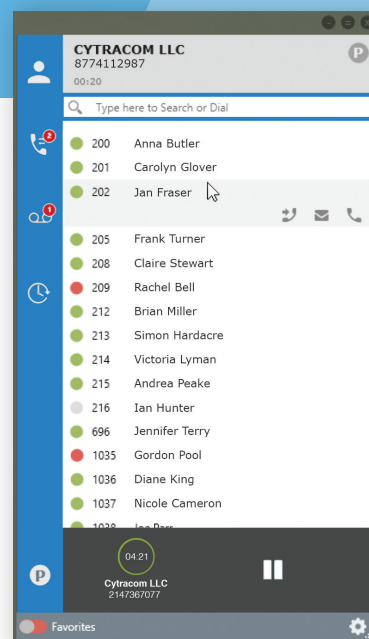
CYTRACOM LLC
8774112987
00:20

P

2

1

Type here to Search or Dial

200 Anna Butler
201 Carolyn Glover
202 Jan Fraser
205 Frank Turner
208 Claire Stewart
209 Rachel Bell
212 Brian Miller
213 Simon Hardacre
214 Victoria Lyman
215 Andrea Peake
216 Ian Hunter
696 Jennifer Terry
1035 Gordon Pool
1036 Diane King
1037 Nicole Cameron
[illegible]

04:21
Cytracom LLC
2147367077

P

Favorites